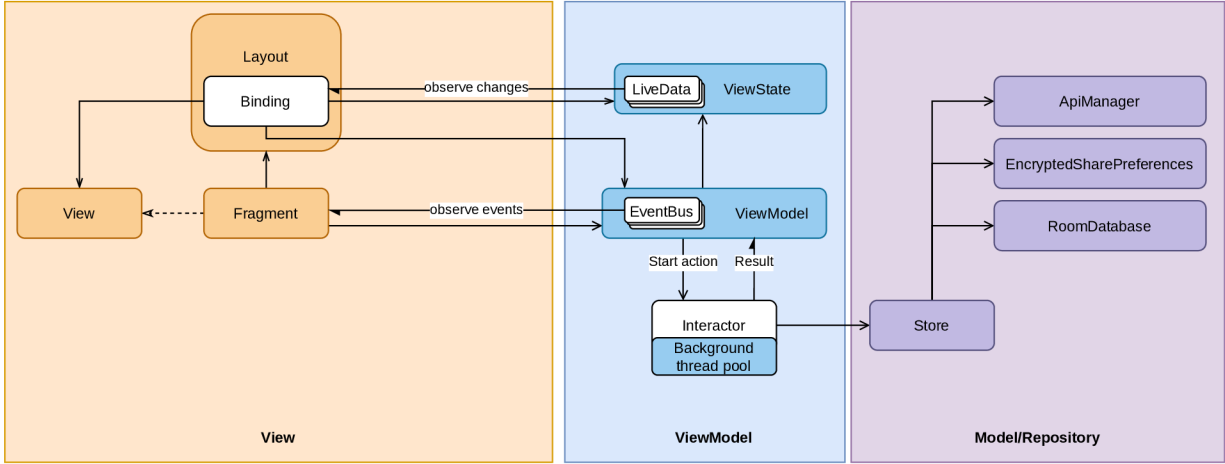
Layout

Binding

observe changes

LiveData

ViewState

View

Fragment

observe events

EventBus

ViewModel

Start action

Result

Interactor

Background thread pool

ApiManager

EncryptedSharePreferences

RoomDatabase

Store

View

ViewModel

Model/Repository